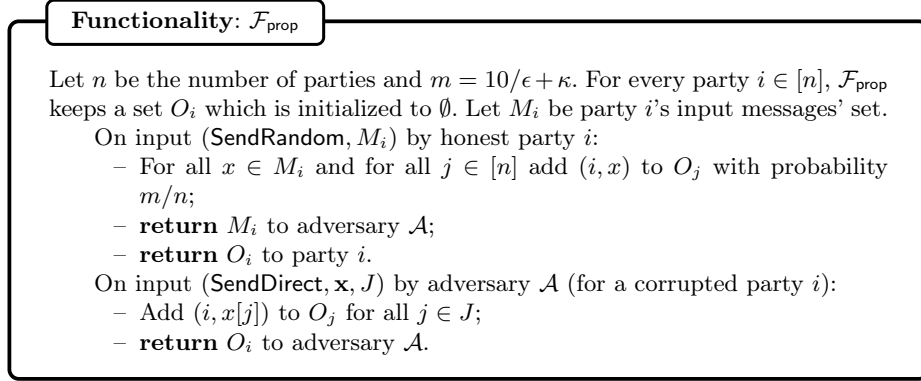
**Functionality**: $\mathcal{F}_{\mathsf{prop}}$

Let $n$ be the number of parties and $m = 10/\epsilon + \kappa$. For every party $i \in [n]$, $\mathcal{F}_{\mathsf{prop}}$ keeps a set $O_i$ which is initialized to $\emptyset$. Let $M_i$ be party $i$'s input messages' set.

On input $(\mathsf{SendRandom}, M_i)$ by honest party $i$:
– For all $x \in M_i$ and for all $j \in [n]$ add $(i, x)$ to $O_j$ with probability $m/n$;
– **return** $M_i$ to adversary $\mathcal{A}$;
– **return** $O_i$ to party $i$.

On input $(\mathsf{SendDirect}, \mathbf{x}, J)$ by adversary $\mathcal{A}$ (for a corrupted party $i$):
– Add $(i, x[j])$ to $O_j$ for all $j \in J$;
– **return** $O_i$ to adversary $\mathcal{A}$.